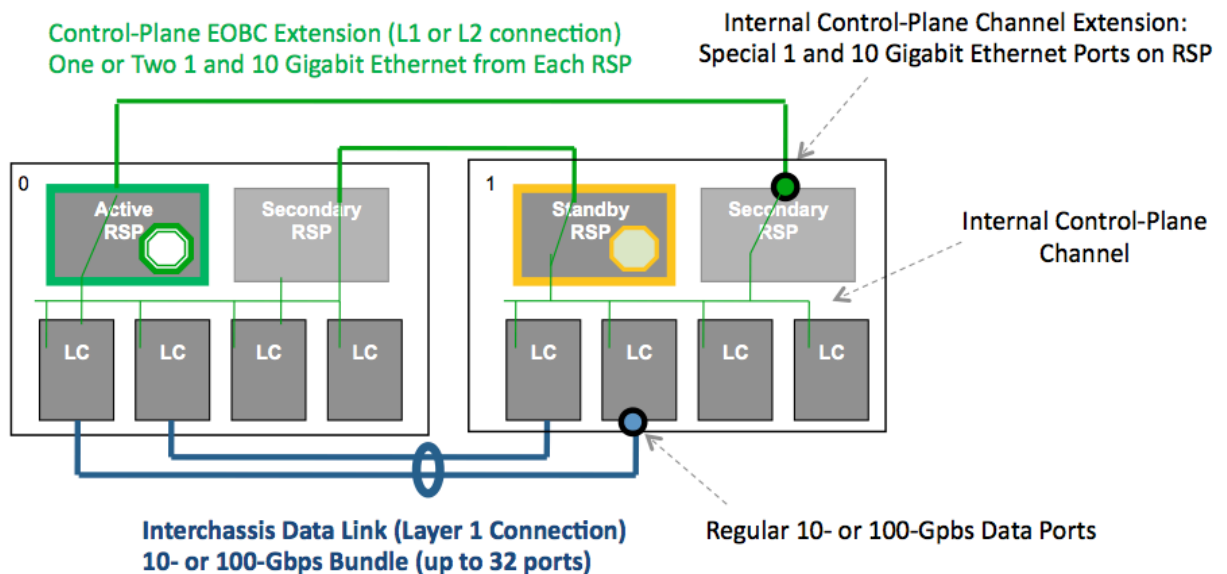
Control-Plane EOBC Extension (L1 or L2 connection)
One or Two 1 and 10 Gigabit Ethernet from Each RSP

Internal Control-Plane Channel Extension:
Special 1 and 10 Gigabit Ethernet Ports on RSP

0

Active RSP

Secondary RSP

LC

LC

LC

LC

1

Standby RSP

Secondary RSP

LC

LC

LC

LC

Internal Control-Plane Channel

Interchassis Data Link (Layer 1 Connection)
10- or 100-Gbps Bundle (up to 32 ports)

Regular 10- or 100-Gpbs Data Ports